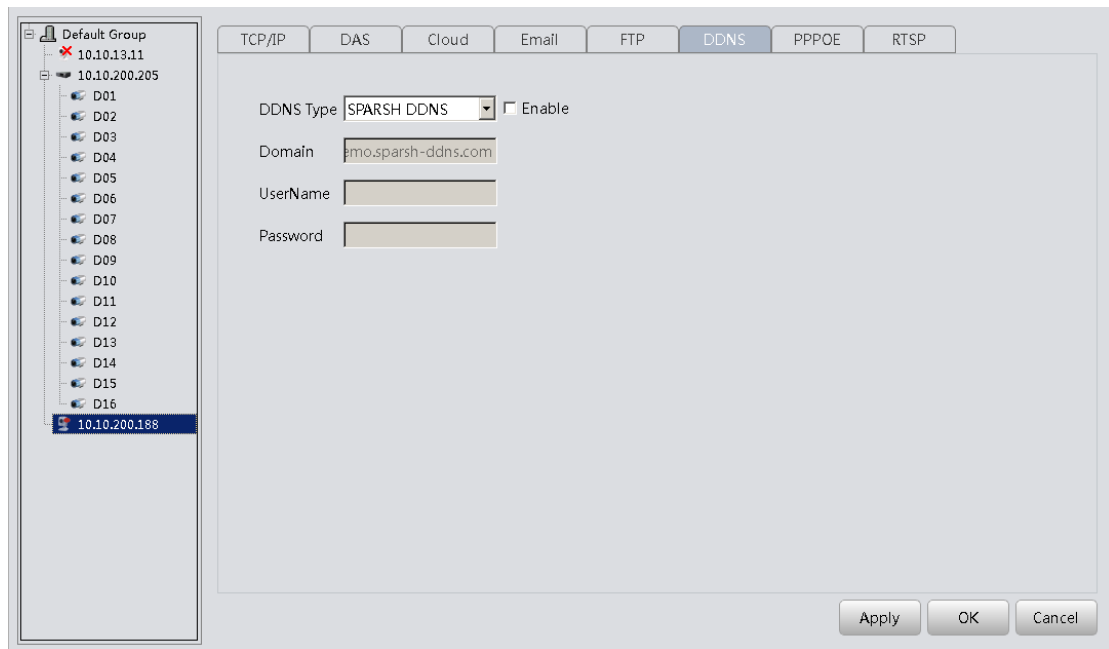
Default Group
10.10.13.11
10.10.200.205
D01
D02
D03
D04
D05
D06
D07
D08
D09
D10
D11
D12
D13
D14
D15
D16
10.10.200.188

TCP/IP | DAS | Cloud | Email | FTP | DDNS | PPPOE | RTSP

DDNS Type SPARSH DDNS Enable

Domain emo.sparsh-ddns.com

UserName

Password

Apply OK Cancel